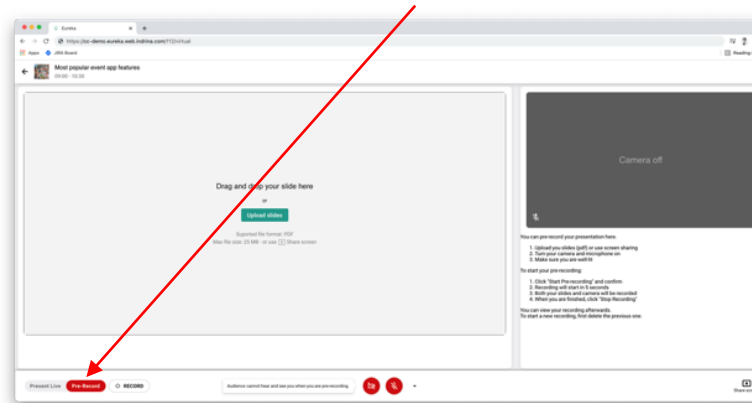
Eureka

https://cc-demo.eureka.web.indrina.com/f/1/virtual

Apps JIRA Board

Reading

Most popular event app features
09:00 - 10:30

Drag and drop your slide here

or

Upload slides

Supported file format: PDF
Max file size: 25 MB - or use Share screen

Camera off

You can pre record your presentation here.

1. Upload you slides (pdf) or use screen sharing
2. Turn your camera and microphone on
3. Make sure you are well lit

To start your pre-recording:

1. Click "Start Pre-recording" and confirm
2. Recording will start in 5 seconds
3. Both your slides and camera will be recorded
4. When you are finished, click "Stop Recording"

You can view your recording afterwards.
To start a new recording, first delete the previous one.

Present Live Pre-Record RECORD

Audience cannot hear and see you when you are pre-recording

Share scr